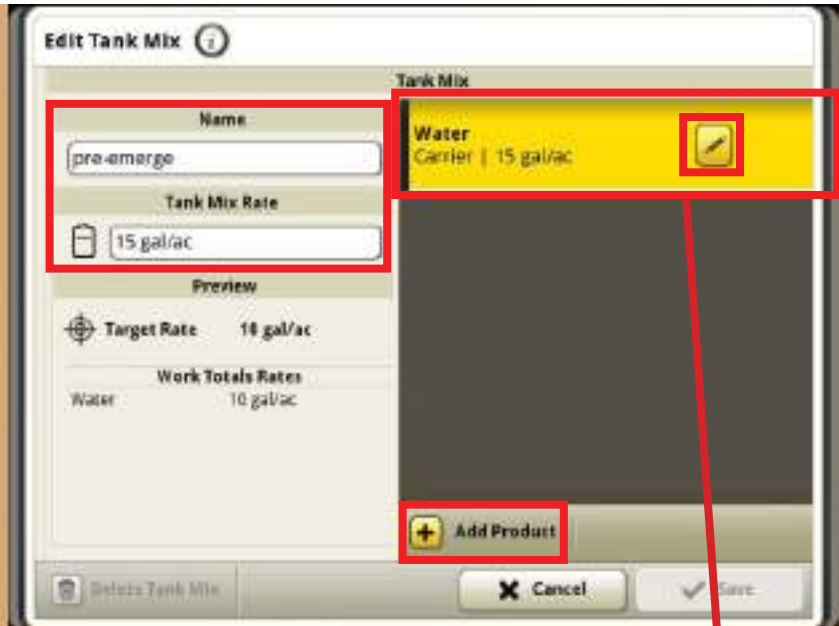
Edit Tank Mix

Tank Mix

Name

pre-emerge

Tank Mix Rate

15 gal/ac

Preview

Target Rate 10 gal/ac

Work Totals Rates

Water 10 gal/ac

Water
Carrier | 15 gal/ac

Add Product

Delete Tank Mix

Cancel

Save